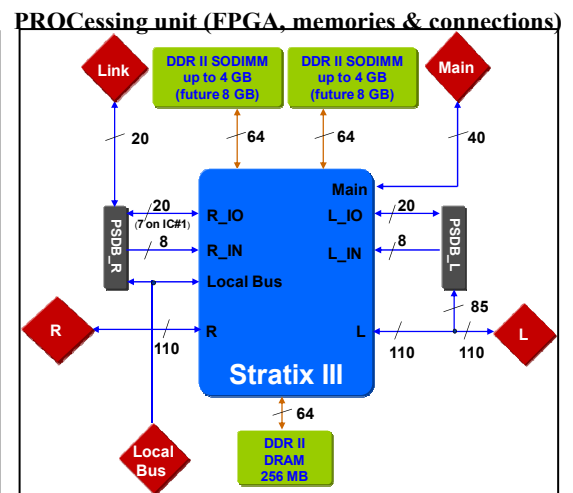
PROCessing unit (FPGA, memories & connections)

Link

DDR II SODIMM up to 4 GB (future 8 GB)

DDR II SODIMM up to 4 GB (future 8 GB)

Main

20

64

64

40

Main

20 (7 on IC#1)

R_IO

L_IO

20

PSDB_R

8

R_IN

L_IN

8

PSDB_L

Local Bus

85

R

R

L

L

110

110

110

Stratix III

64

Local Bus

DDR II DRAM 256 MB